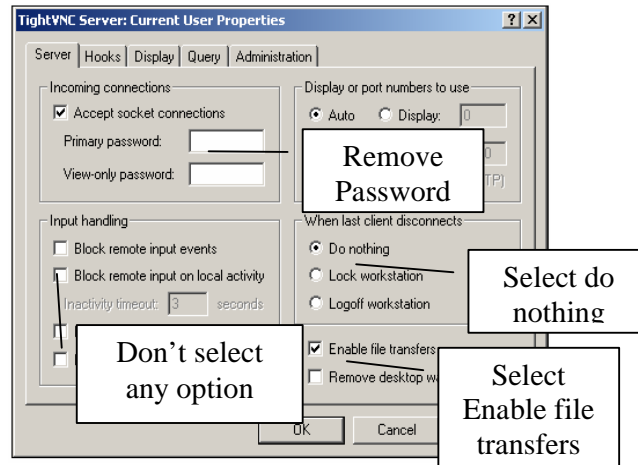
TightVNC Server: Current User Properties ? X

Server | Hooks | Display | Query | Administration

Incoming connections
Accept socket connections
Primary password:
View-only password:

Display or port numbers to use
Auto
Display: 0
0
TP)

Remove Password

Input handling
Block remote input events
Block remote input on local activity
Inactivity timeout: 3 seconds

When last client disconnects
Do nothing
Lock workstation
Logoff workstation

Select do nothing

Don't select any option

Enable file transfers
Remove desktop wa

Select Enable file transfers

OK
Cancel